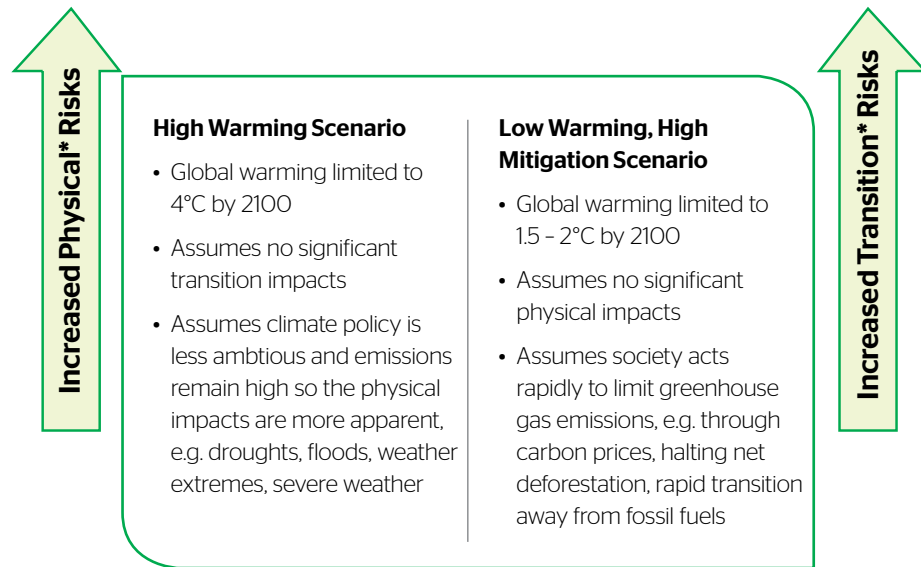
Increased Physical* Risks

High Warming Scenario

- Global warming limited to 4°C by 2100
- Assumes no significant transition impacts
- Assumes climate policy is less ambtious and emissions remain high so the physical impacts are more apparent, e.g. droughts, floods, weather extremes, severe weather

Low Warming, High Mitigation Scenario

- Global warming limited to 1.5 – 2°C by 2100
- Assumes no significant physical impacts
- Assumes society acts rapidly to limit greenhouse gas emissions, e.g. through carbon prices, halting net deforestation, rapid transition away from fossil fuels

Increased Transition* Risks